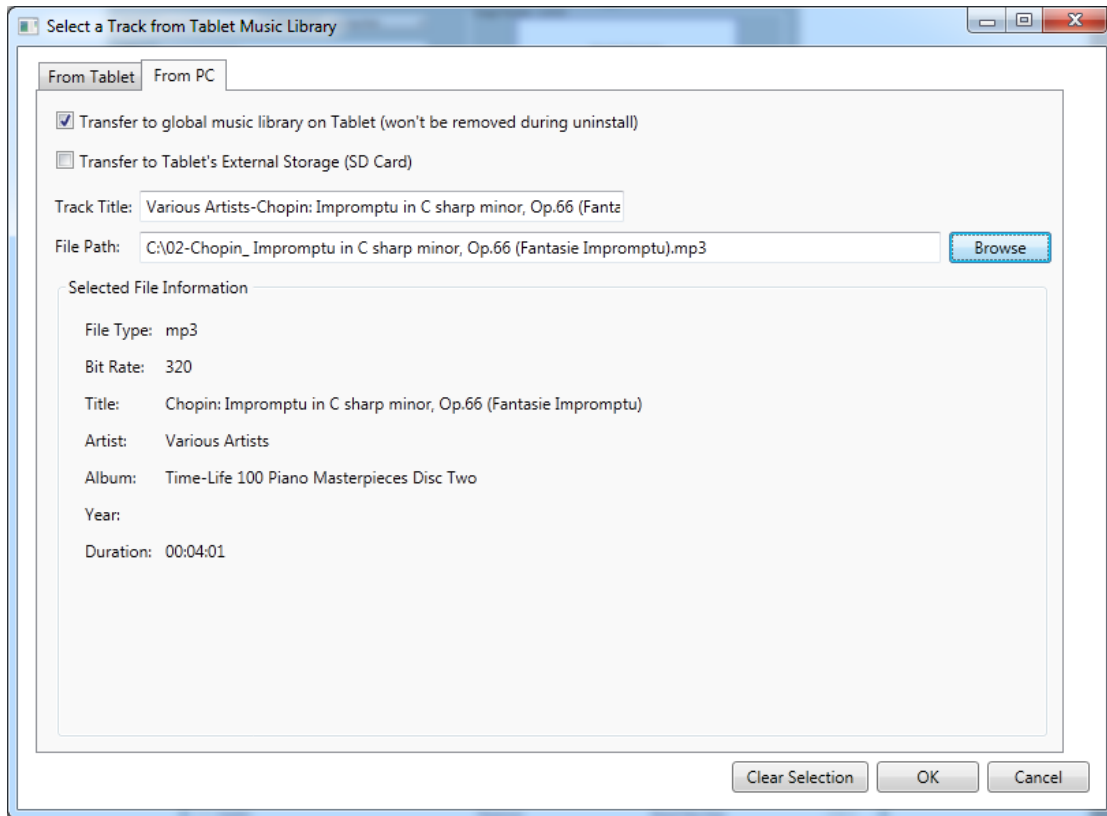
Select a Track from Tablet Music Library

From Tablet | From PC

Transfer to global music library on Tablet (won't be removed during uninstall)

Transfer to Tablet's External Storage (SD Card)

Track Title: Various Artists-Chopin: Impromptu in C sharp minor, Op.66 (Fanta

File Path: C:\02-Chopin_ Impromptu in C sharp minor, Op.66 (Fantasie Impromptu).mp3

Browse

Selected File Information

File Type: mp3

Bit Rate: 320

Title: Chopin: Impromptu in C sharp minor, Op.66 (Fantasie Impromptu)

Artist: Various Artists

Album: Time-Life 100 Piano Masterpieces Disc Two

Year:

Duration: 00:04:01

Clear Selection | OK | Cancel